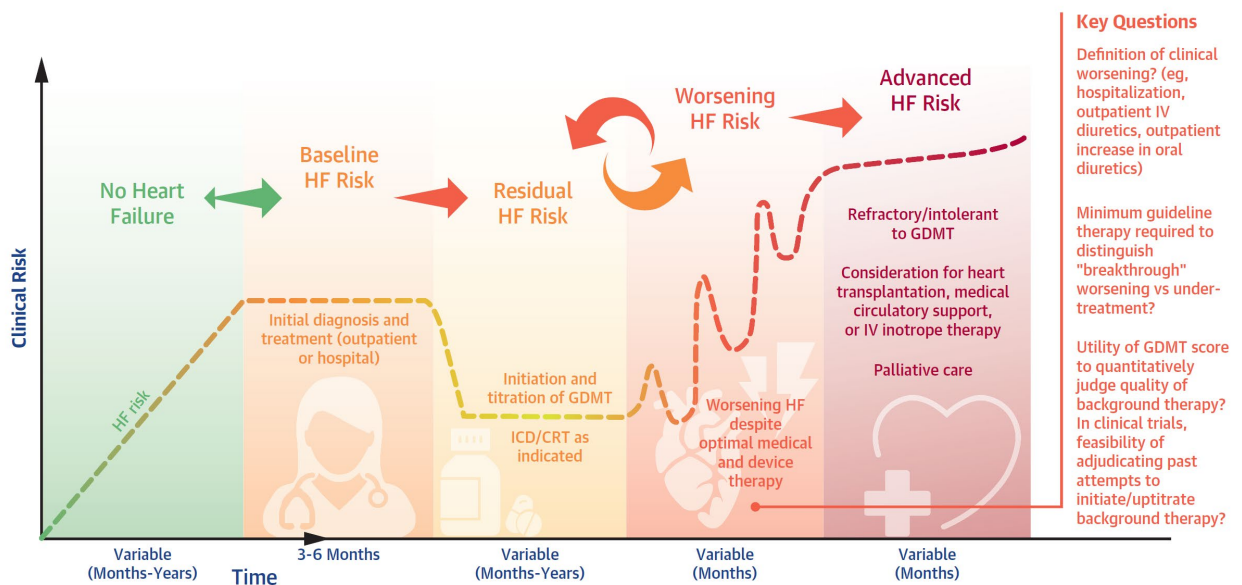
Clinical Risk

No Heart Failure

Baseline HF Risk

Residual HF Risk

Worsening HF Risk

Advanced HF Risk

HF risk

Initial diagnosis and treatment (outpatient or hospital)

Initiation and titration of GDMT

ICD/CRT as indicated

Worsening HF despite optimal medical and device therapy

Refractory/intolerant to GDMT

Consideration for heart transplantation, medical circulatory support, or IV inotrope therapy

Palliative care

Variable (Months-Years)

3-6 Months

Variable (Months-Years)

Variable (Months)

Variable (Months)

Time

Key Questions

Definition of clinical worsening? (eg, hospitalization, outpatient IV diuretics, outpatient increase in oral diuretics)

Minimum guideline therapy required to distinguish "breakthrough" worsening vs under-treatment?

Utility of GDMT score to quantitatively judge quality of background therapy? In clinical trials, feasibility of adjudicating past attempts to initiate/uptitrate background therapy?